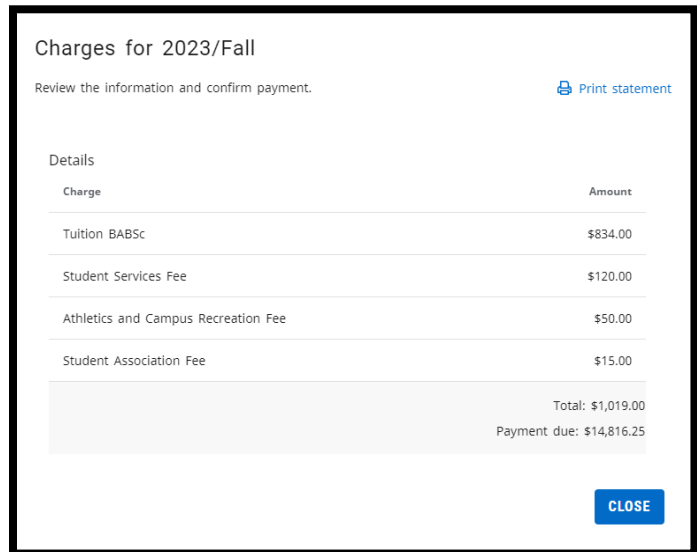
Charges for 2023/Fall

Review the information and confirm payment.

Print statement

Details

| Charge | Amount |
|---|---|
| Tuition BABSc | \$834.00 |
| Student Services Fee | \$120.00 |
| Athletics and Campus Recreation Fee | \$50.00 |
| Student Association Fee | \$15.00 |

Total: \$1,019.00

Payment due: \$14,816.25

CLOSE